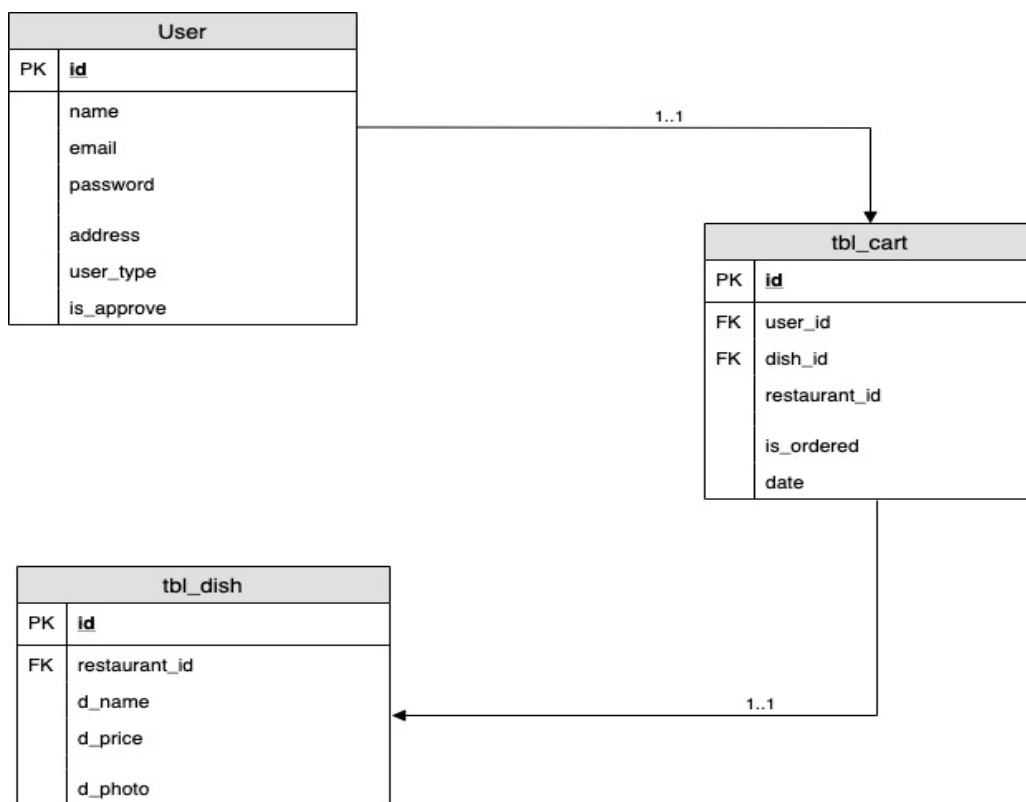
User

| PK | id |
|---|---|
| | name |
| | email |
| | password |
| | address |
| | user_type |
| | is_approve |

1..1

tbl_cart

| PK | id |
|---|---|
| FK | user_id |
| FK | dish_id |
| | restaurant_id |
| | is_ordered |
| | date |

tbl_dish

| PK | id |
|---|---|
| FK | restaurant_id |
| | d_name |
| | d_price |
| | d_photo |

1..1